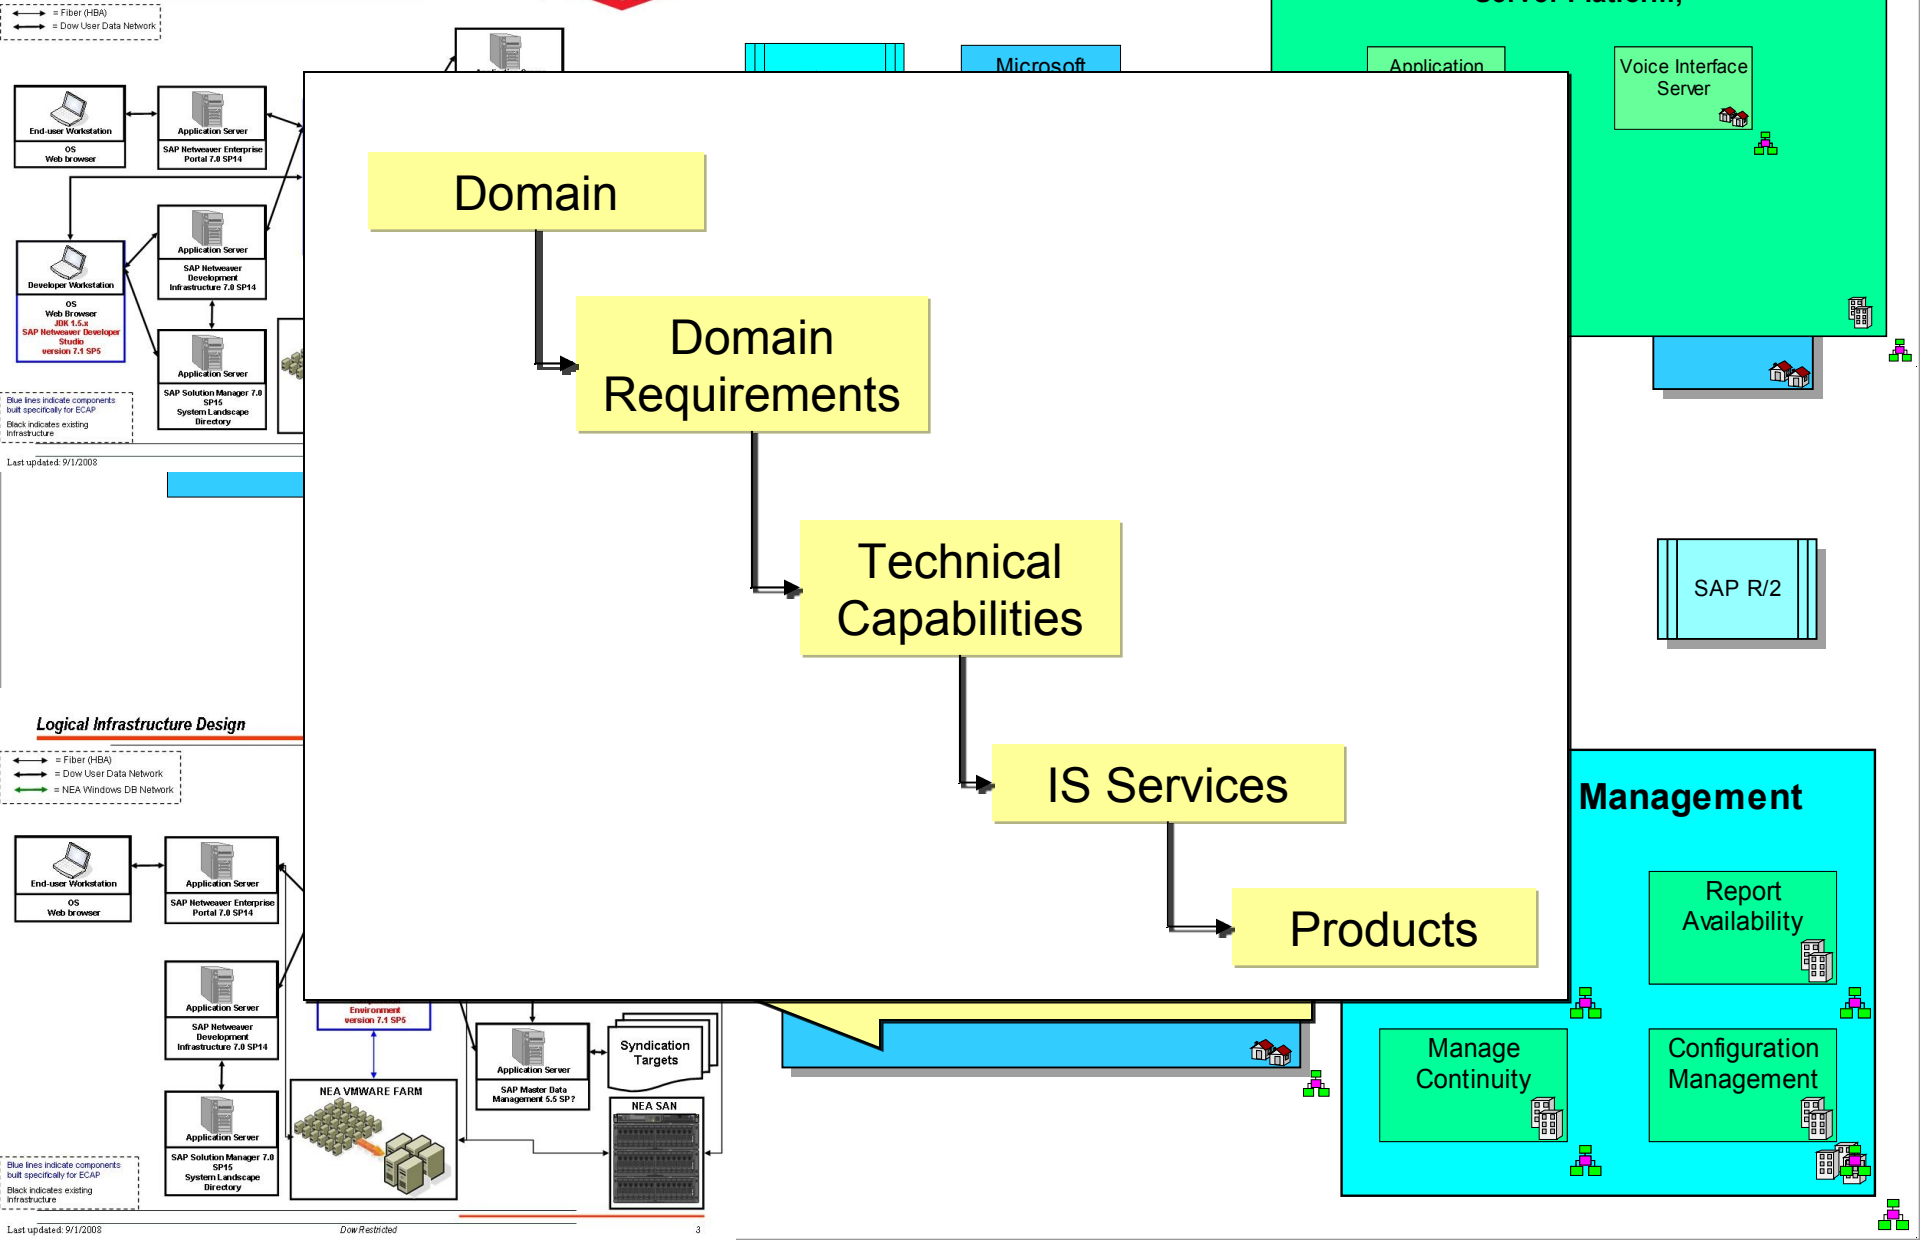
= Fiber (HBA)
= Dow User Data Network

End-user Workstation
OS
Web browser

Application Server
SAP Netweaver Enterprise Portal 7.0 SP14

Application Server
SAP Netweaver Development Infrastructure 7.0 SP14

Developer Workstation
OS
Web Browser
JDK 1.5.x
SAP Netweaver Developer Studio version 7.1 SP5

Application Server
SAP Solution Manager 7.0 SP15
System Landscape Directory

Blue lines indicate components built specifically for ECAP
Black indicates existing Infrastructure

Last updated: 9/1/2008

Microsoft

Server Platform)

Application

Voice Interface Server

Domain

Domain Requirements

Technical Capabilities

IS Services

Products

SAP R/2

Logical Infrastructure Design

= Fiber (HBA)
= Dow User Data Network
= NEA Windows DB Network

End-user Workstation
OS
Web browser

Application Server
SAP Netweaver Enterprise Portal 7.0 SP14

Application Server
SAP Netweaver Development Infrastructure 7.0 SP14

Environment
version 7.1 SP5

Application Server
SAP Master Data Management 5.5 SP?

Syndication Targets

Application Server
SAP Solution Manager 7.0 SP15
System Landscape Directory

NEA VMWARE FARM

NEA SAN

Blue lines indicate components built specifically for ECAP
Black indicates existing Infrastructure

Last updated: 9/1/2008
Dow Restricted
3

Management

Report Availability

Manage Continuity

Configuration Management